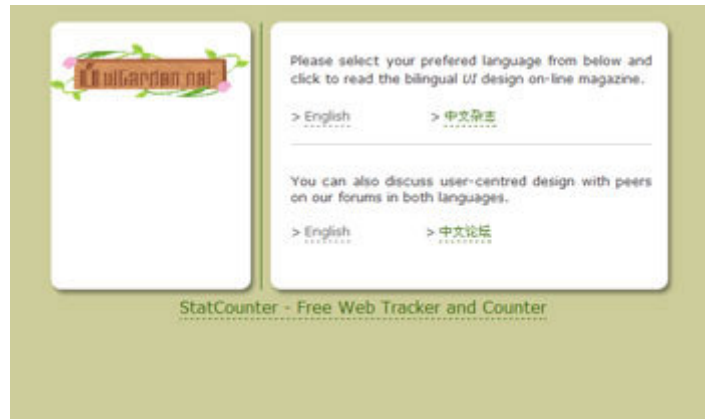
uiGarden.net

Please select your prefered language from below and click to read the bilingual *UI* design on-line magazine.

> English > 中文杂志

You can also discuss user-centred design with peers on our forums in both languages.

> English > 中文论坛

StatCounter - Free Web Tracker and Counter